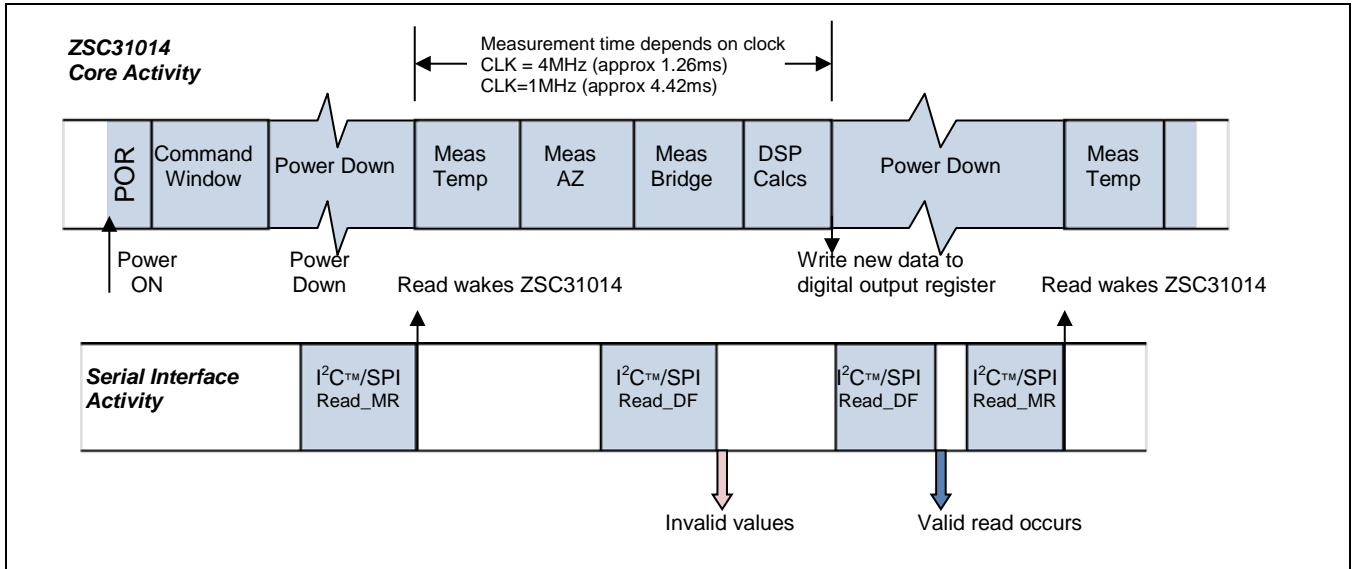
ZSC31014
Core Activity

Measurement time depends on clock
CLK = 4MHz (approx 1.26ms)
CLK=1MHz (approx 4.42ms)

POR

Command Window

Power Down

Meas Temp

Meas AZ

Meas Bridge

DSP Calcs

Power Down

Meas Temp

Power ON

Power Down

Read wakes ZSC31014

Write new data to digital output register

Read wakes ZSC31014

Serial Interface Activity

I$^2$C™/SPI Read_MR

I$^2$C™/SPI Read_DF

I$^2$C™/SPI Read_DF

I$^2$C™/SPI Read_MR

Invalid values

Valid read occurs